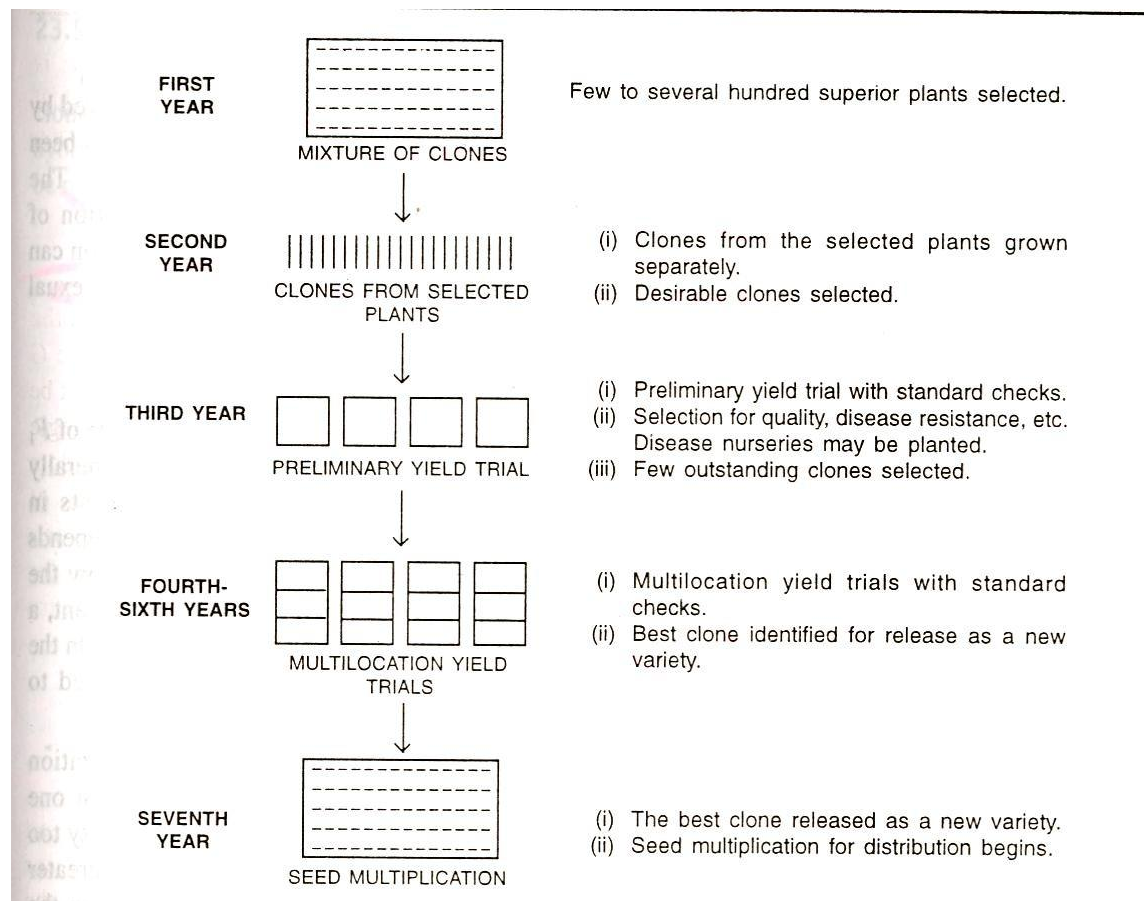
FIRST YEAR

MIXTURE OF CLONES

Few to several hundred superior plants selected.

SECOND YEAR

CLONES FROM SELECTED PLANTS

(i) Clones from the selected plants grown separately.
(ii) Desirable clones selected.

THIRD YEAR

PRELIMINARY YIELD TRIAL

(i) Preliminary yield trial with standard checks.
(ii) Selection for quality, disease resistance, etc. Disease nurseries may be planted.
(iii) Few outstanding clones selected.

FOURTH-SIXTH YEARS

MULTILOCATION YIELD TRIALS

(i) Multilocation yield trials with standard checks.
(ii) Best clone identified for release as a new variety.

SEVENTH YEAR

SEED MULTIPLICATION

(i) The best clone released as a new variety.
(ii) Seed multiplication for distribution begins.